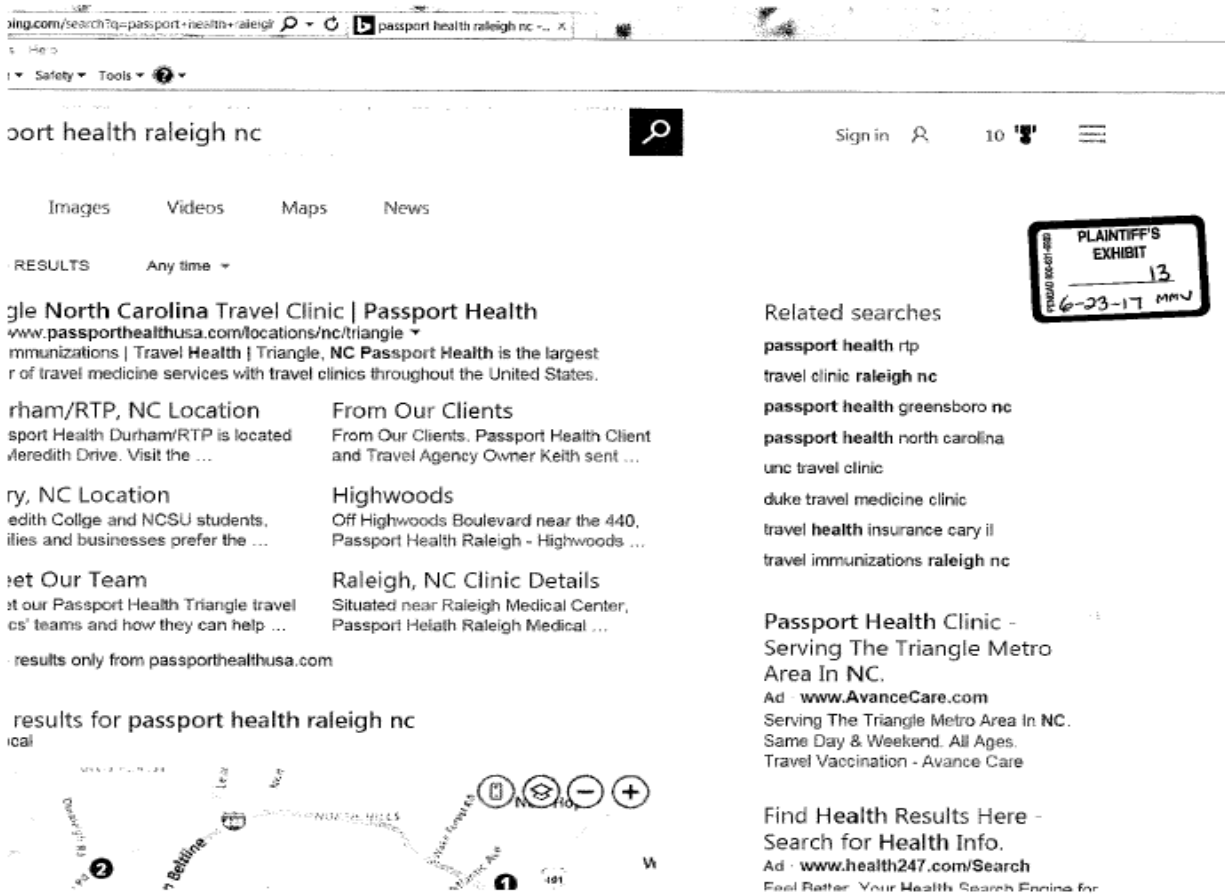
ɔing.com/search?q=passport+health+raleigh  passport health raleigh nc -...
Help
Safety ▾ Tools ▾

port health raleigh nc

Sign in 10

Images Videos Maps News

RESULTS Any time ▾

PLAINTIFF'S EXHIBIT
13
6-23-17 MMV

gle North Carolina Travel Clinic | Passport Health
www.passporthealthusa.com/locations/nc/triangle ▾
mmunizations | Travel Health | Triangle, NC Passport Health is the largest r of travel medicine services with travel clinics throughout the United States.

rham/RTP, NC Location
sport Health Durham/RTP is located Meredith Drive. Visit the ...

From Our Clients
From Our Clients. Passport Health Client and Travel Agency Owner Keith sent ...

ry, NC Location
edith Collge and NCSU students, ilies and businesses prefer the ...

Highwoods
Off Highwoods Boulevard near the 440, Passport Health Raleigh - Highwoods ...

et Our Team
et our Passport Health Triangle travel cs' teams and how they can help ...

Raleigh, NC Clinic Details
Situated near Raleigh Medical Center, Passport Helath Raleigh Medical ...

results only from passporthealthusa.com

results for passport health raleigh nc
cal

Related searches
passport health rtp
travel clinic raleigh nc
passport health greensboro nc
passport health north carolina
unc travel clinic
duke travel medicine clinic
travel health insurance cary il
travel immunizations raleigh nc

Passport Health Clinic - Serving The Triangle Metro Area In NC.
Ad · www.AvanceCare.com
Serving The Triangle Metro Area In NC. Same Day & Weekend. All Ages. Travel Vaccination - Avance Care

Find Health Results Here - Search for Health Info.
Ad · www.health247.com/Search
Feel Better. Your Health Search Engine for